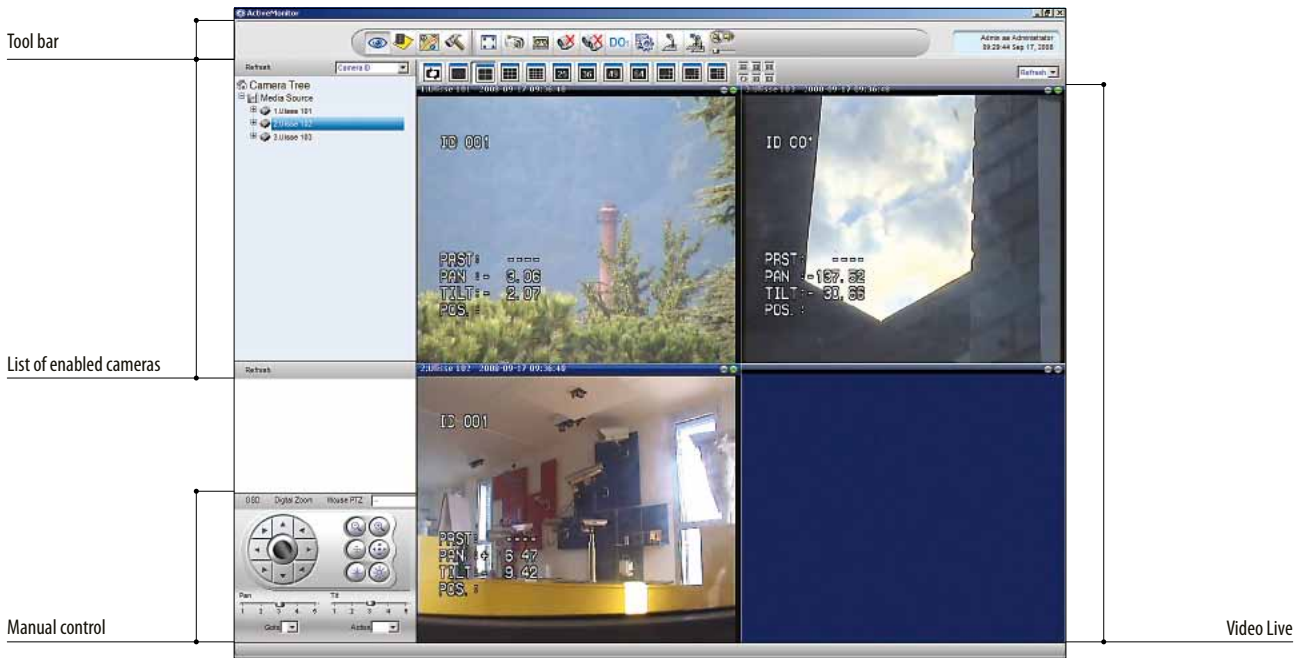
Tool bar

List of enabled cameras

Manual control

Video Live

ActiveMonitor

Admin as Administrator
09:29:44 Sep 17, 2008

Refresh Camera ID

Camera Tree
Media Source
1.Ulisse 101
2.Ulisse 102
3.Ulisse 103

Refresh

Refresh

1:Ulisse 101 2008-09-17 09:36:40

ID 001

PRST: ----
PAN : 3.06
TILT: 2.07
POS.:

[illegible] 2008-09-17 09:36:40

ID 00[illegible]

PRST: ----
PAN :-137.52
TILT:- 38.86
POS. :

2:Ulisse 102 2008-09-17 09:36:40

ID 001

PRST: ----
PAN : 6.47
TILT:- 9.42
POS.:

OSD Digital Zoom Mouse PTZ

Pan
Tilt
1 2 3 4 5
1 2 3 4 5

Goto
Active